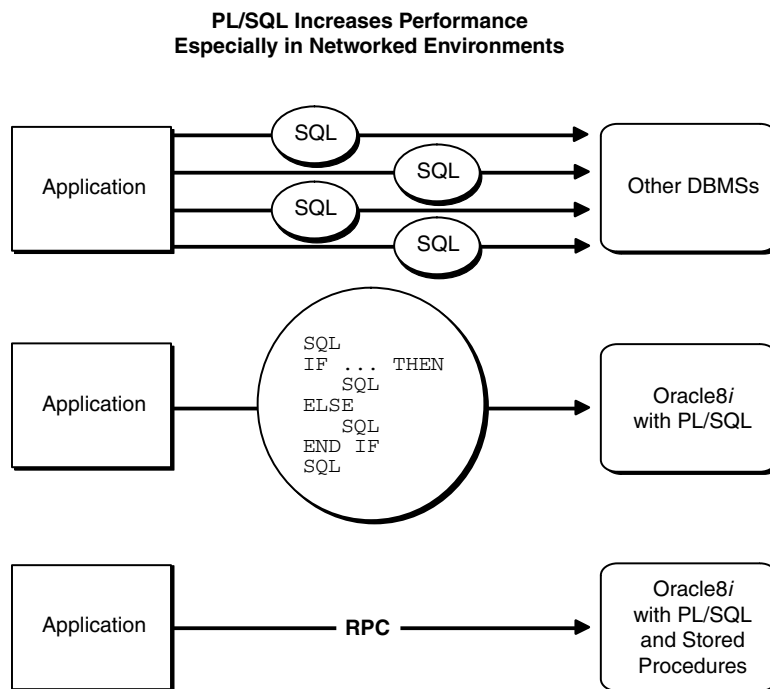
PL/SQL Increases Performance
Especially in Networked Environments

Application

SQL

SQL

SQL

SQL

Other DBMSs

Application

SQL
IF ... THEN
SQL
ELSE
SQL
END IF
SQL

Oracle8*i* with PL/SQL

Application

RPC

Oracle8*i* with PL/SQL and Stored Procedures